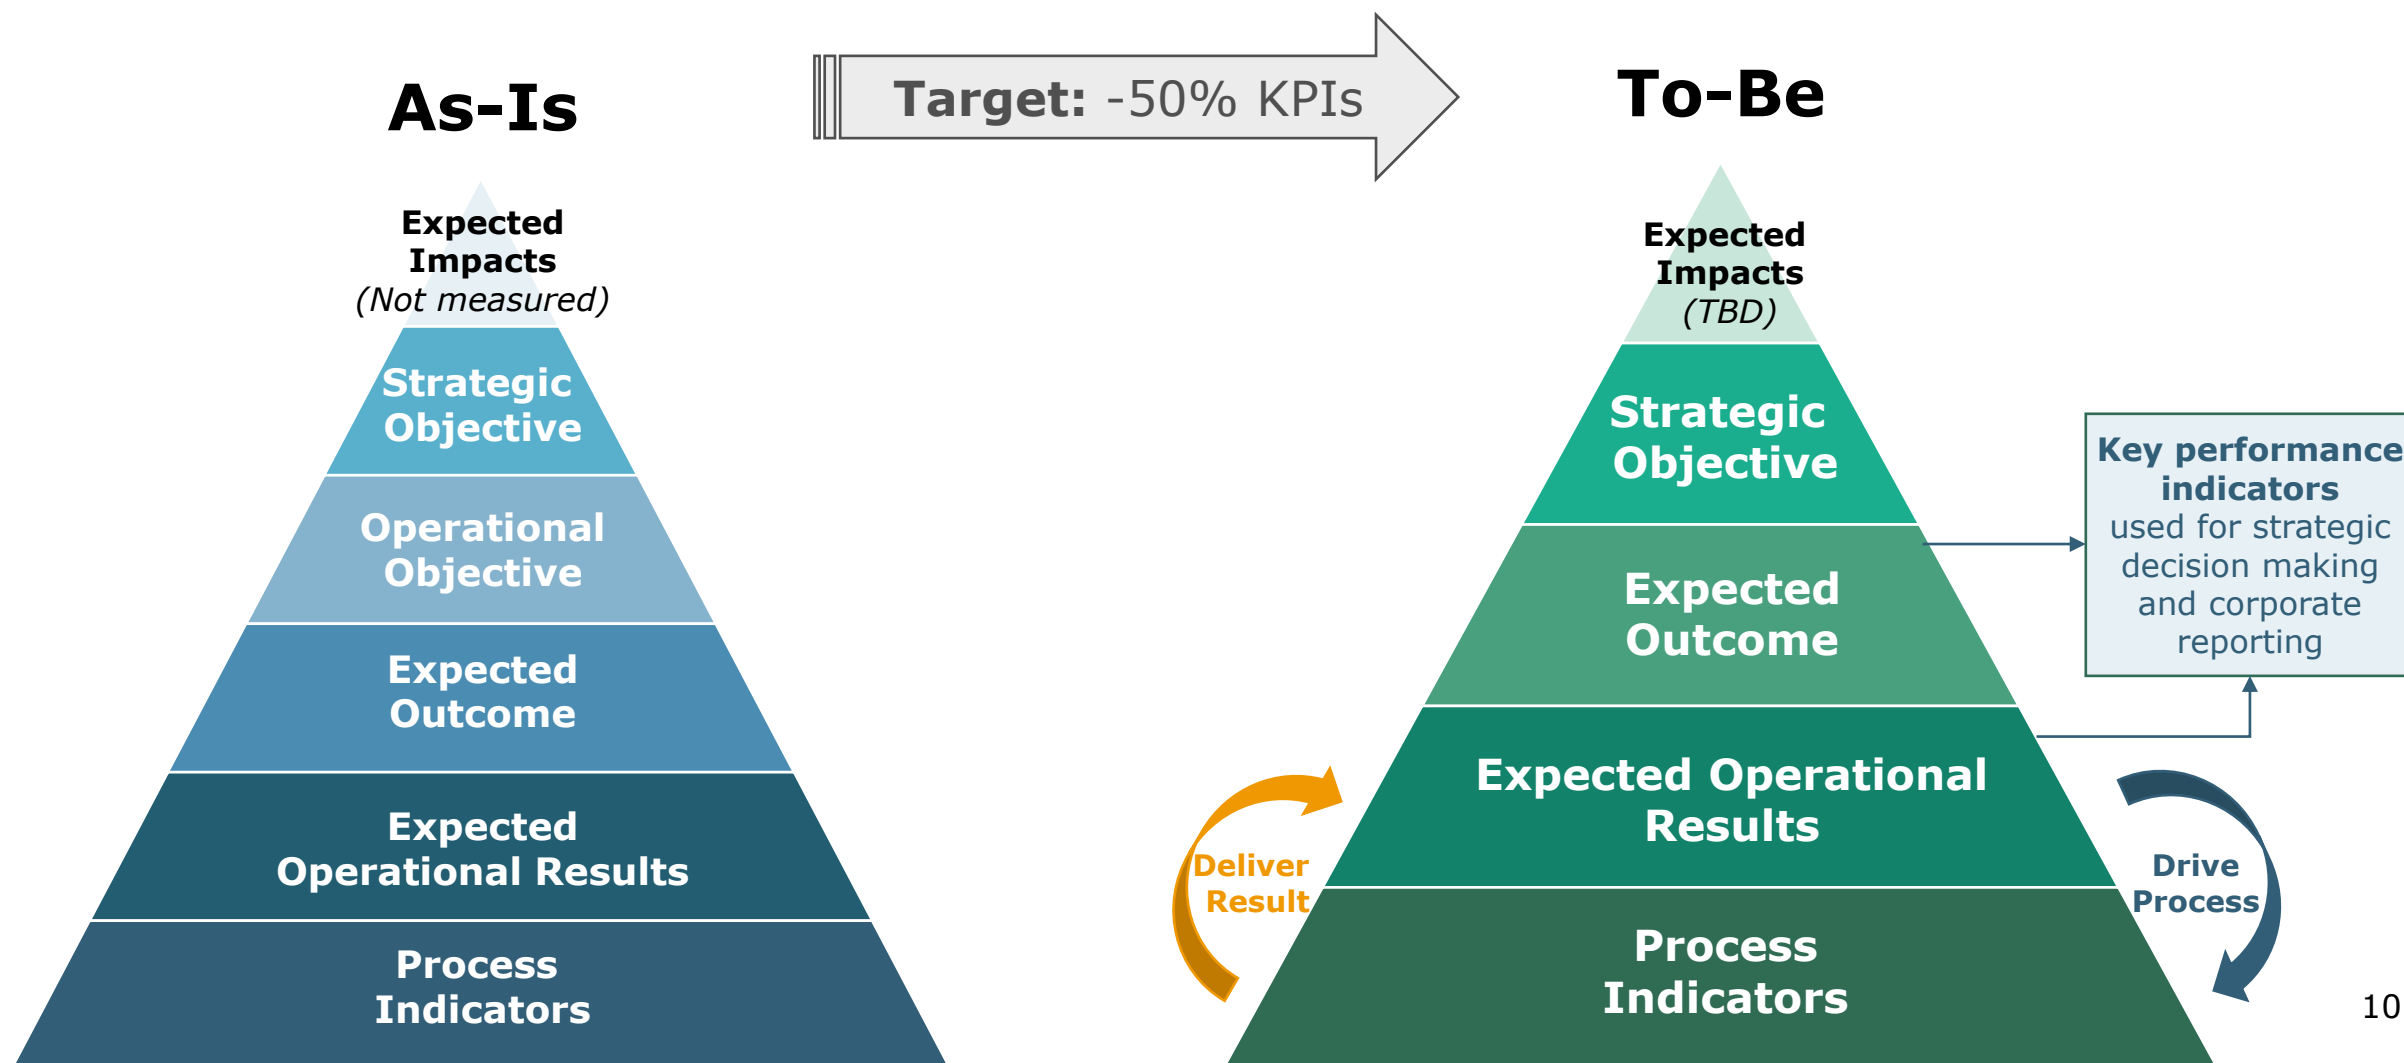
As-Is

Target: -50% KPIs

To-Be

Expected Impacts
(Not measured)

Strategic Objective

Operational Objective

Expected Outcome

Expected Operational Results

Process Indicators

Expected Impacts
(TBD)

Strategic Objective

Expected Outcome

Expected Operational Results

Process Indicators

Key performance indicators used for strategic decision making and corporate reporting

Deliver Result

Drive Process

10